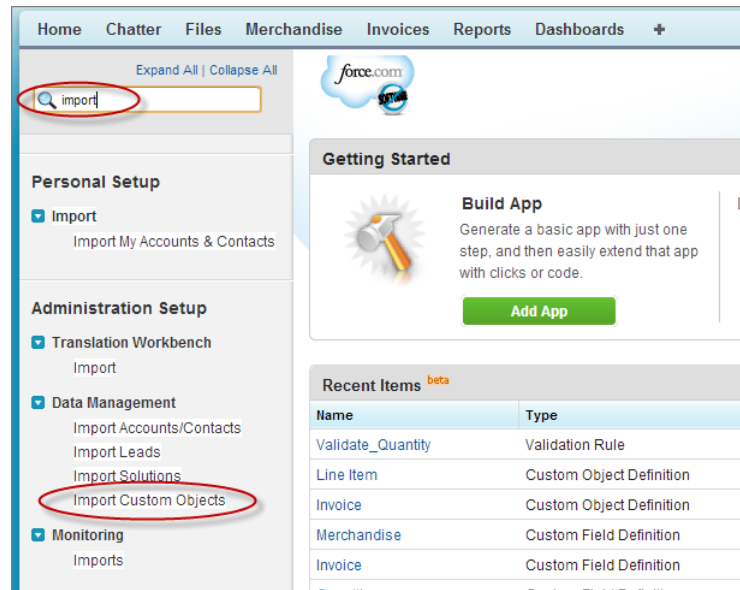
Home Chatter Files Merchandise Invoices Reports Dashboards +

Expand All | Collapse All

import

Personal Setup

Import

Import My Accounts & Contacts

Administration Setup

Translation Workbench

Import

Data Management

Import Accounts/Contacts

Import Leads

Import Solutions

Import Custom Objects

Monitoring

Imports

force.com

Getting Started

Build App

Generate a basic app with just one step, and then easily extend that app with clicks or code.

Add App

Recent Items beta

| Name | Type |
|---|---|
| Validate_Quantity | Validation Rule |
| Line Item | Custom Object Definition |
| Invoice | Custom Object Definition |
| Merchandise | Custom Field Definition |
| Invoice | Custom Field Definition |